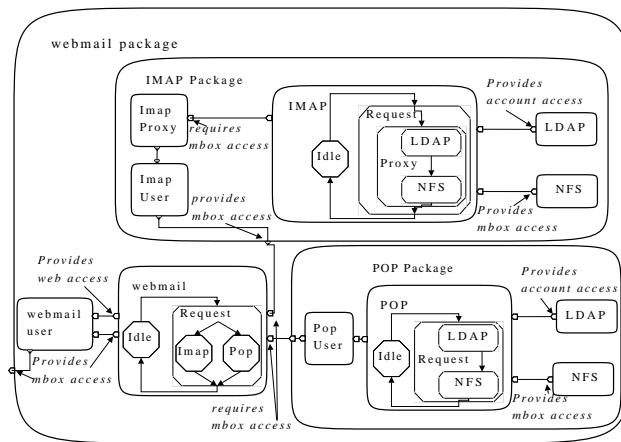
webmail package

IMAP Package

Imap Proxy

requires mbox access

Imap User

provides mbox access

IMAP

Idle

Request

LDAP

Proxy

NFS

Provides account access

LDAP

NFS

Provides mbox access

Provides web access

webmail user

Provides mbox access

webmail

Idle

Request

Imap

Pop

requires mbox access

POP Package

Pop User

POP

Idle

LDAP

Request

NFS

Provides account access

LDAP

NFS

Provides mbox access